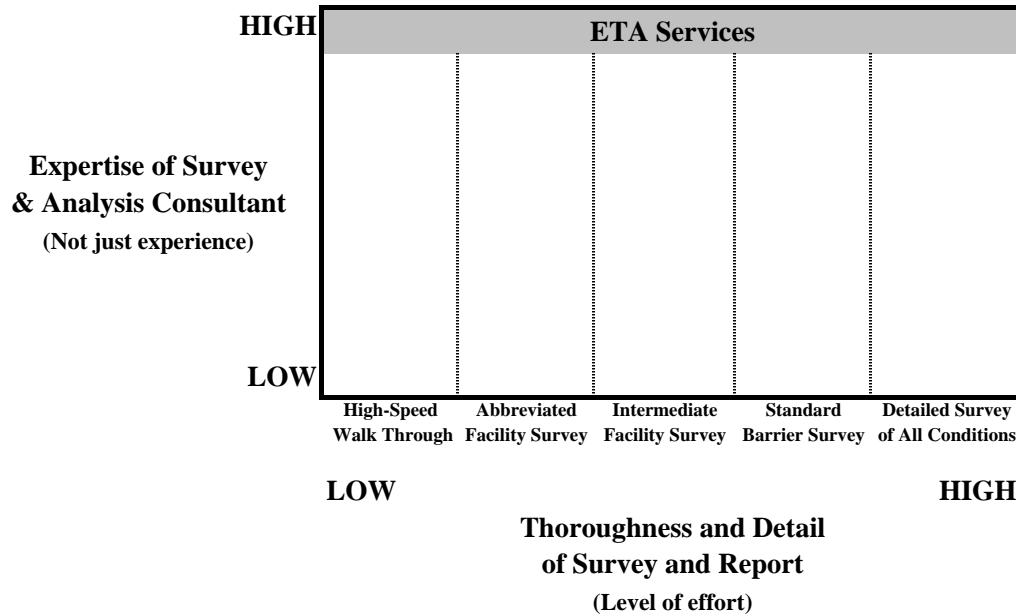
HIGH

ETA Services

Expertise of Survey & Analysis Consultant
(Not just experience)

LOW

High-Speed Walk Through

Abbreviated Facility Survey

Intermediate Facility Survey

Standard Barrier Survey

Detailed Survey of All Conditions

LOW

HIGH

Thoroughness and Detail of Survey and Report
(Level of effort)